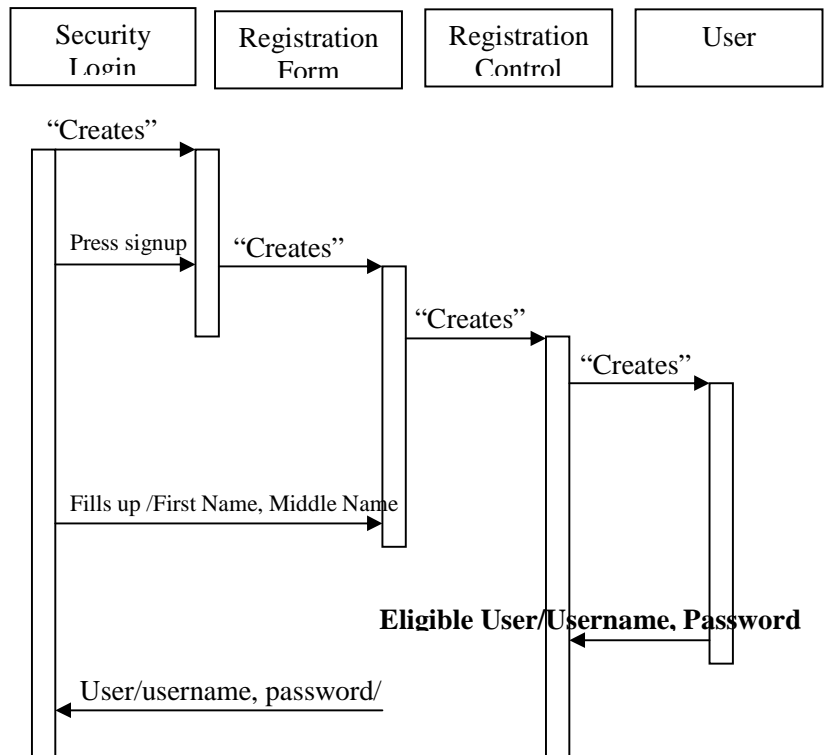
Security Login

Registration Form

Registration Control

User

“Creates”

Press signup

“Creates”

“Creates”

“Creates”

Fills up /First Name, Middle Name

**Eligible User/Username, Password**

User/username, password/